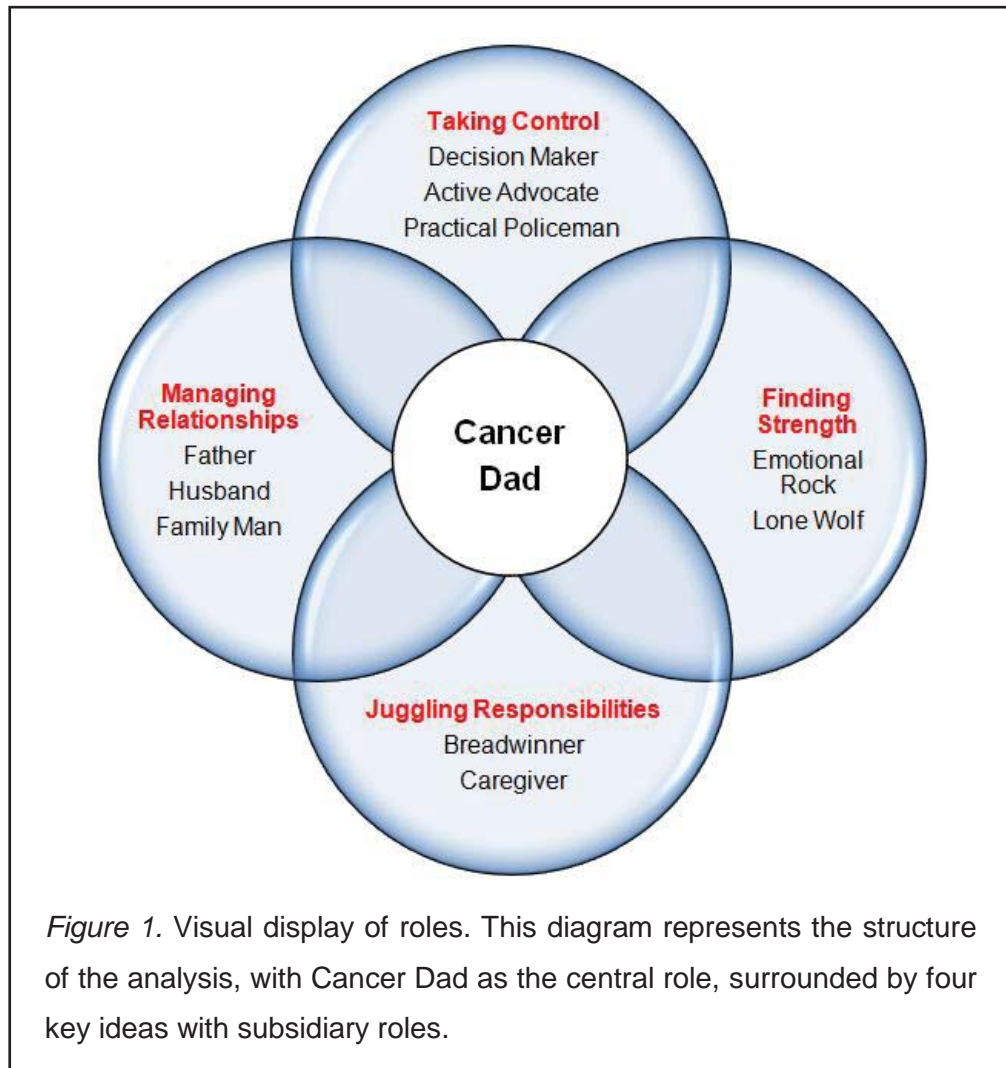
Taking Control
Decision Maker
Active Advocate
Practical Policeman

Managing Relationships
Father
Husband
Family Man

Cancer Dad

Finding Strength
Emotional Rock
Lone Wolf

Juggling Responsibilities
Breadwinner
Caregiver

*Figure 1.* Visual display of roles. This diagram represents the structure of the analysis, with Cancer Dad as the central role, surrounded by four key ideas with subsidiary roles.